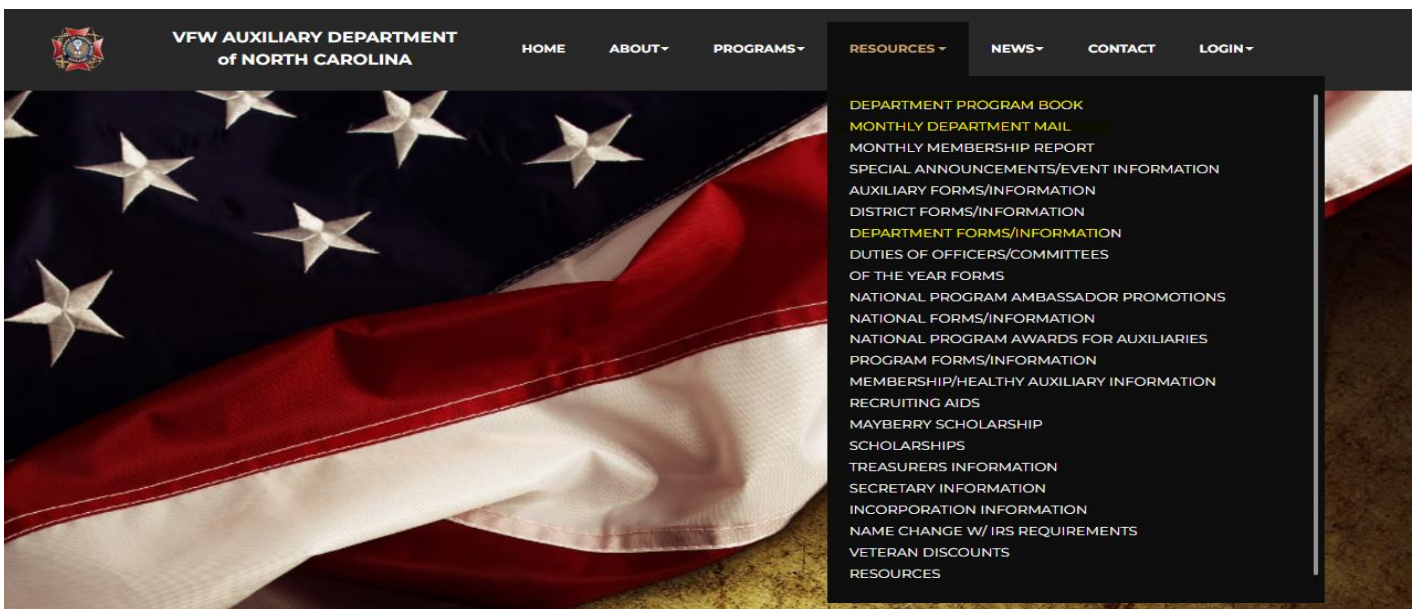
VFW AUXILIARY DEPARTMENT of NORTH CAROLINA

HOME ABOUT PROGRAMS RESOURCES NEWS CONTACT LOGIN

DEPARTMENT PROGRAM BOOK
MONTHLY DEPARTMENT MAIL
MONTHLY MEMBERSHIP REPORT
SPECIAL ANNOUNCEMENTS/EVENT INFORMATION
AUXILIARY FORMS/INFORMATION
DISTRICT FORMS/INFORMATION
DEPARTMENT FORMS/INFORMATION
DUTIES OF OFFICERS/COMMITTEES
OF THE YEAR FORMS
NATIONAL PROGRAM AMBASSADOR PROMOTIONS
NATIONAL FORMS/INFORMATION
NATIONAL PROGRAM AWARDS FOR AUXILIARIES
PROGRAM FORMS/INFORMATION
MEMBERSHIP/HEALTHY AUXILIARY INFORMATION
RECRUITING AIDS
MAYBERRY SCHOLARSHIP
SCHOLARSHIPS
TREASURERS INFORMATION
SECRETARY INFORMATION
INCORPORATION INFORMATION
NAME CHANGE W/ IRS REQUIREMENTS
VETERAN DISCOUNTS
RESOURCES